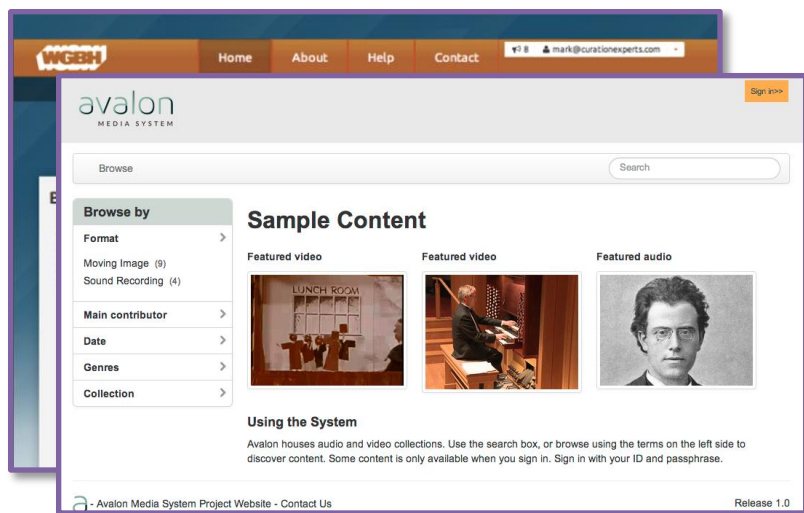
WGBH

Home About Help Contact

8 mark@curationexperts.com

B

avalon
MEDIA SYSTEM

Sign in>>

Browse

Search

Browse by

Format

Moving Image (9)
Sound Recording (4)

Main contributor

Date

Genres

Collection

Sample Content

Featured video

LUNCH ROOM

Featured video

Featured audio

Using the System

Avalon houses audio and video collections. Use the search box, or browse using the terms on the left side to discover content. Some content is only available when you sign in. Sign in with your ID and passphrase.

a - Avalon Media System Project Website - Contact Us

Release 1.0